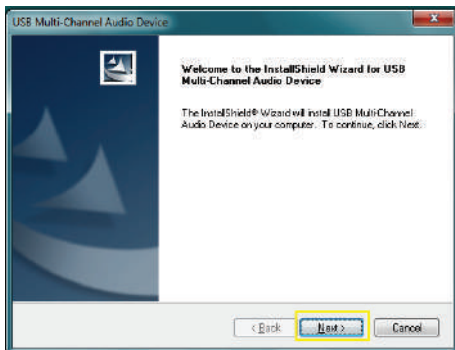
USB Multi-Channel Audio Device

Welcome to the InstallShield Wizard for USB Multi-Channel Audio Device

The InstallShield® Wizard will install USB Multi-Channel Audio Device on your computer. To continue, click Next.

< Back

Next >

Cancel